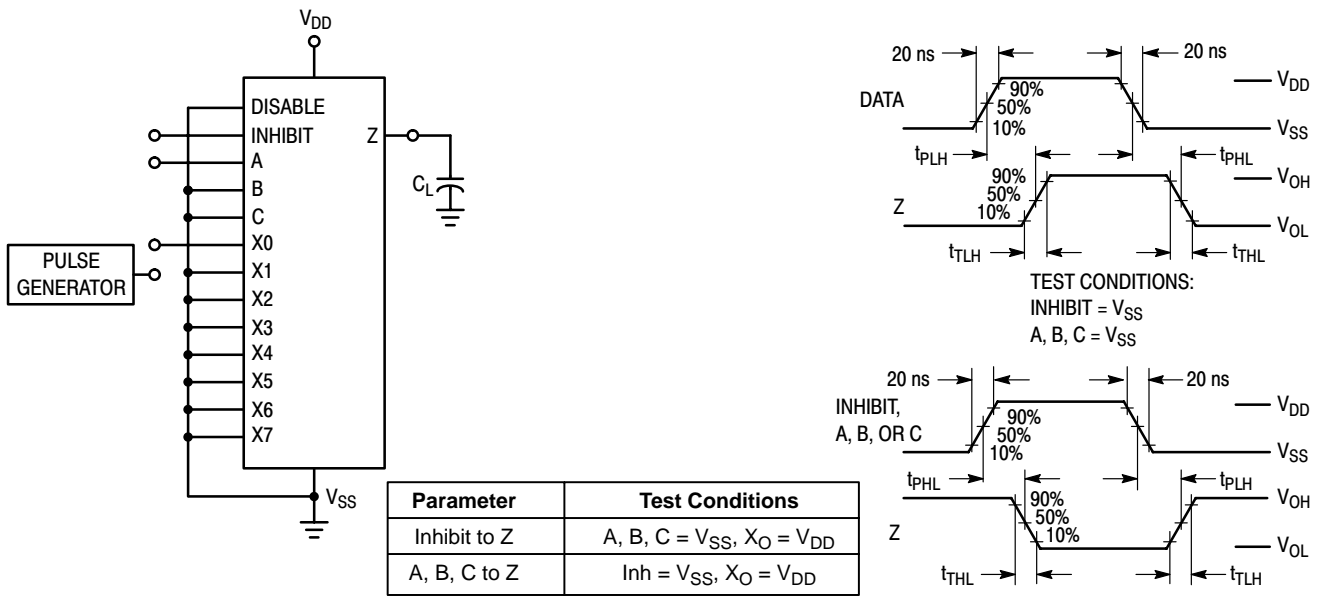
$V_{DD}$

DISABLE
INHIBIT
A
B
C
X0
X1
X2
X3
X4
X5
X6
X7

Z

$C_L$

PULSE GENERATOR

$V_{SS}$

| Parameter | Test Conditions |
|---|---|
| Inhibit to Z | A, B, C = $V_{SS}$, $X_O$ = $V_{DD}$ |
| A, B, C to Z | Inh = $V_{SS}$, $X_O$ = $V_{DD}$ |

20 ns
20 ns
DATA
90%
50%
10%
$V_{DD}$
$V_{SS}$
$t_{PLH}$
$t_{PHL}$
90%
50%
10%
Z
$V_{OH}$
$V_{OL}$
$t_{TLH}$
$t_{THL}$

TEST CONDITIONS:
INHIBIT = $V_{SS}$
A, B, C = $V_{SS}$

20 ns
20 ns
INHIBIT, A, B, OR C
90%
50%
10%
$V_{DD}$
$V_{SS}$
$t_{PHL}$
$t_{PLH}$
90%
50%
10%
Z
$V_{OH}$
$V_{OL}$
$t_{THL}$
$t_{TLH}$